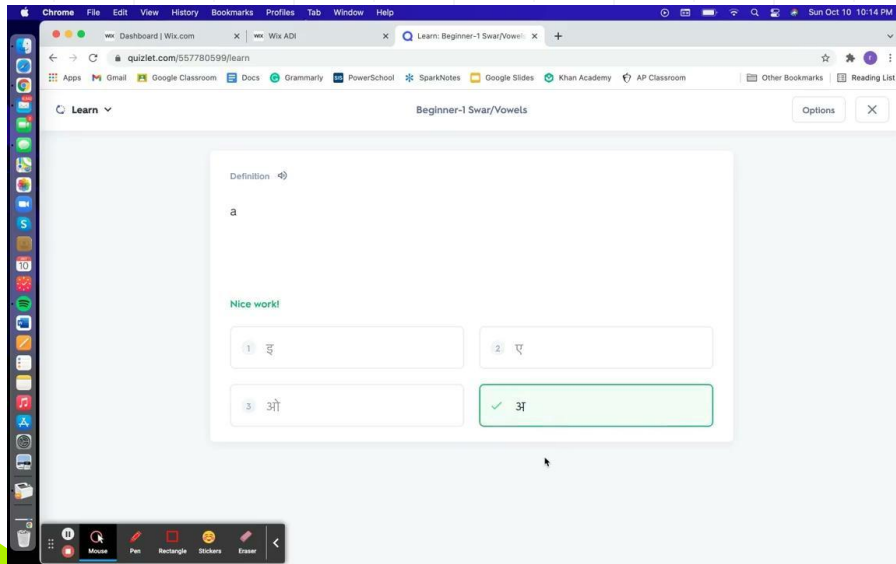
Chrome File Edit View History Bookmarks Profiles Tab Window Help
Sun Oct 10 10:14 PM

Dashboard | Wix.com
Wix ADI
Learn: Beginner-1 Swar/Vowel

quizlet.com/557780599/learn

Apps Gmail Google Classroom Docs Grammarly PowerSchool SparkNotes Google Slides Khan Academy AP Classroom Other Bookmarks Reading List

Learn
Beginner-1 Swar/Vowels
Options

Definition

a

Nice work!

1 इ
2 ए
3 ओ
अ

10

Mouse Pen Rectangle Stickers Eraser